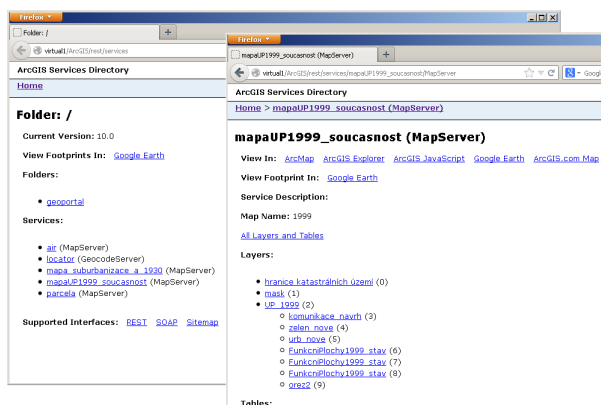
Firefox

Folder: /

virtual1/ArcGIS/rest/services

ArcGIS Services Directory

Home

Folder: /

Current Version: 10.0

View Footprints In: Google Earth

Folders:

- geoportal

Services:

- air (MapServer)
- locator (GeocodeServer)
- mapa_suburbanizace_a_1930 (MapServer)
- mapaUP1999_soucasnost (MapServer)
- parcela (MapServer)

Supported Interfaces: REST SOAP Sitemap

Firefox

mapaUP1999_soucasnost (MapServer)

virtual1/ArcGIS/rest/services/mapaUP1999_soucasnost/MapServer

Google

ArcGIS Services Directory

Home > mapaUP1999_soucasnost (MapServer)

mapaUP1999_soucasnost (MapServer)

View In: ArcMap ArcGIS Explorer ArcGIS JavaScript Google Earth ArcGIS.com Map

View Footprint In: Google Earth

Service Description:

Map Name: 1999

All Layers and Tables

Layers:

- hranice katastrálních území (0)
- mask (1)
- UP_1999 (2)
  - komunikace_navrh (3)
  - zelen_nove (4)
  - urb_nove (5)
  - FunkcniPlochy1999_stav (6)
  - FunkcniPlochy1999_stav (7)
  - FunkcniPlochy1999_stav (8)
  - orez2 (9)

Tables: